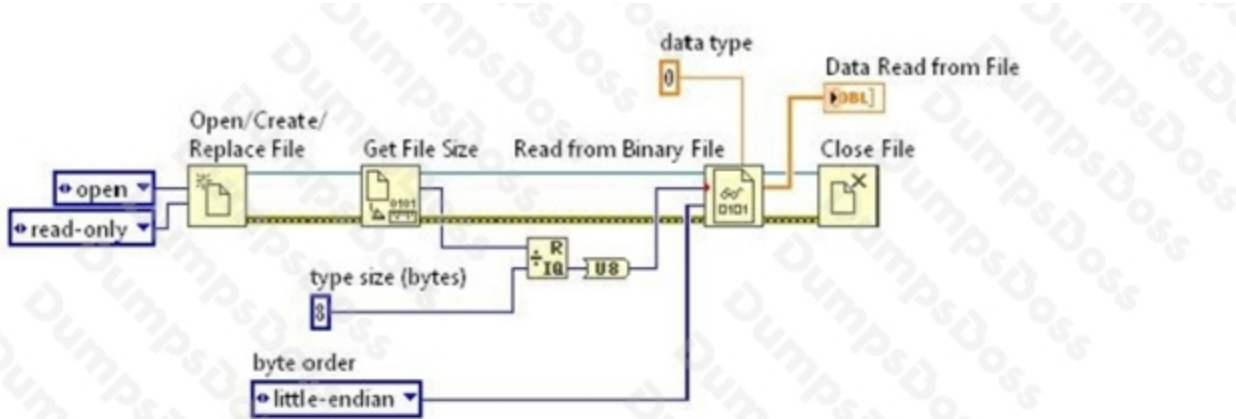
data type
0
Data Read from File
[DBL]
Open/Create/
Replace File
Get File Size
Read from Binary File
Close File
open
read-only
0101
R
IQ
U8
0101
type size (bytes)
8
byte order
little-endian
DumpsDoss
DumpsDoss
DumpsDoss
DumpsDoss
DumpsDoss
DumpsDoss
DumpsDoss
DumpsDoss
DumpsDoss
DumpsDoss